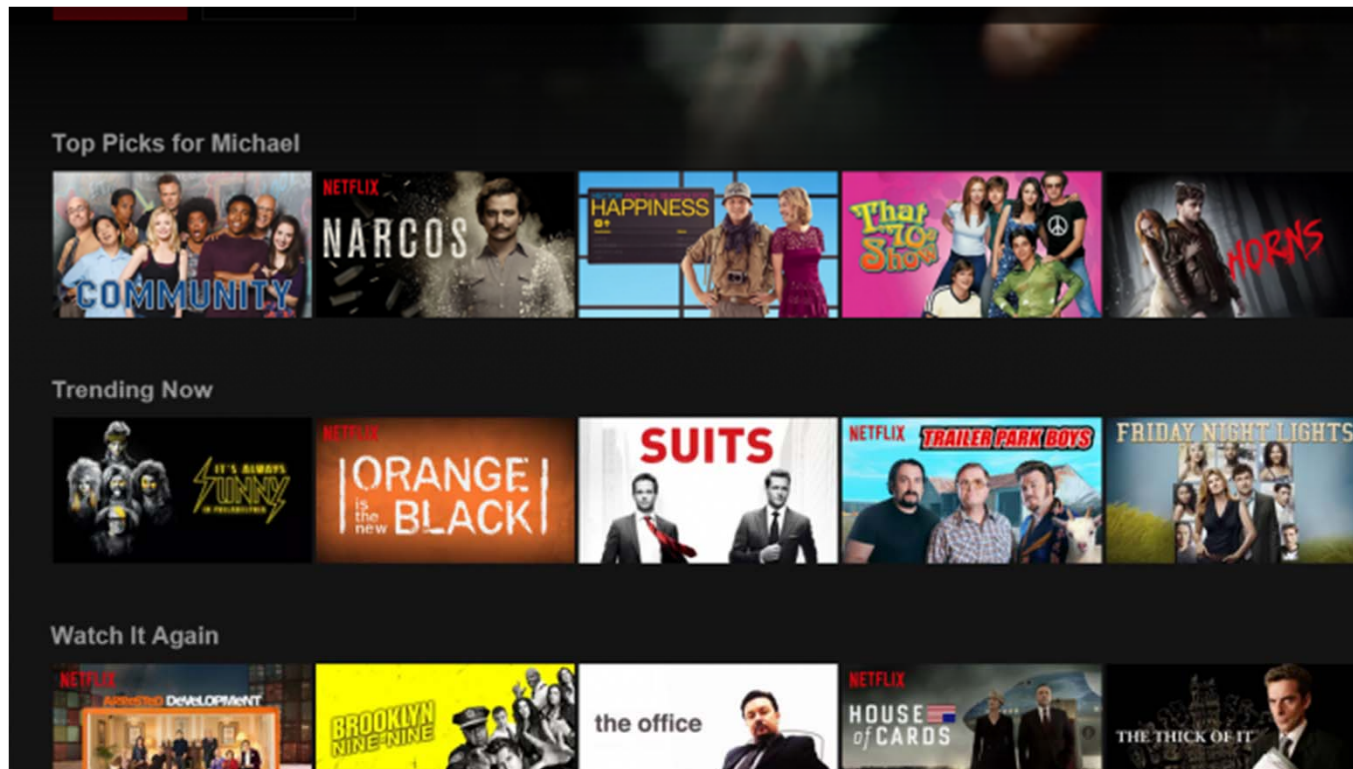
Top Picks for Michael

COMMUNITY

NETFLIX NARCOS

HAPPINESS

That '70s Show

HORNS

Trending Now

IT'S ALWAYS SUNNY IN PHILADELPHIA

NETFLIX ORANGE is the new BLACK

SUITS

NETFLIX TRAILER PARK BOYS

FRIDAY NIGHT LIGHTS

Watch It Again

NETFLIX ARRESTED DEVELOPMENT

BROOKLYN NINE-NINE

the office

NETFLIX HOUSE of CARDS

THE THICK OF IT